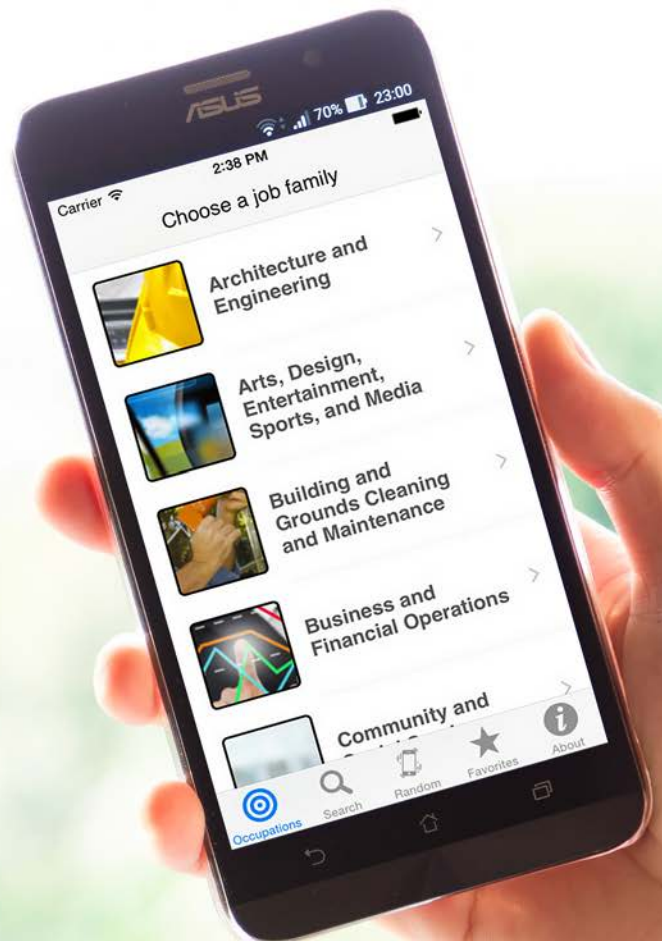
ASUS

70% 23:00

Carrier

2:38 PM

Choose a job family

Architecture and Engineering

Arts, Design, Entertainment, Sports, and Media

Building and Grounds Cleaning and Maintenance

Business and Financial Operations

Community and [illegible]

Occupations

Search

Random

Favorites

About